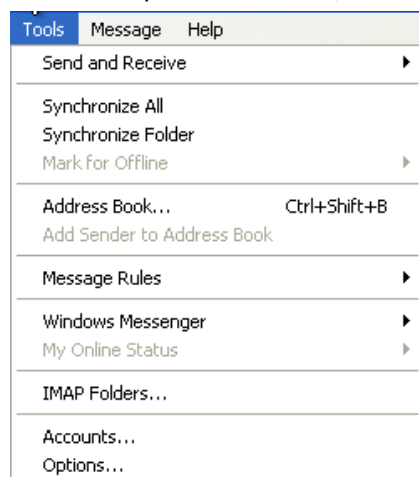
Tools Message Help
Send and Receive
Synchronize All
Synchronize Folder
Mark for Offline
Address Book... Ctrl+Shift+B
Add Sender to Address Book
Message Rules
Windows Messenger
My Online Status
IMAP Folders...
Accounts...
Options...